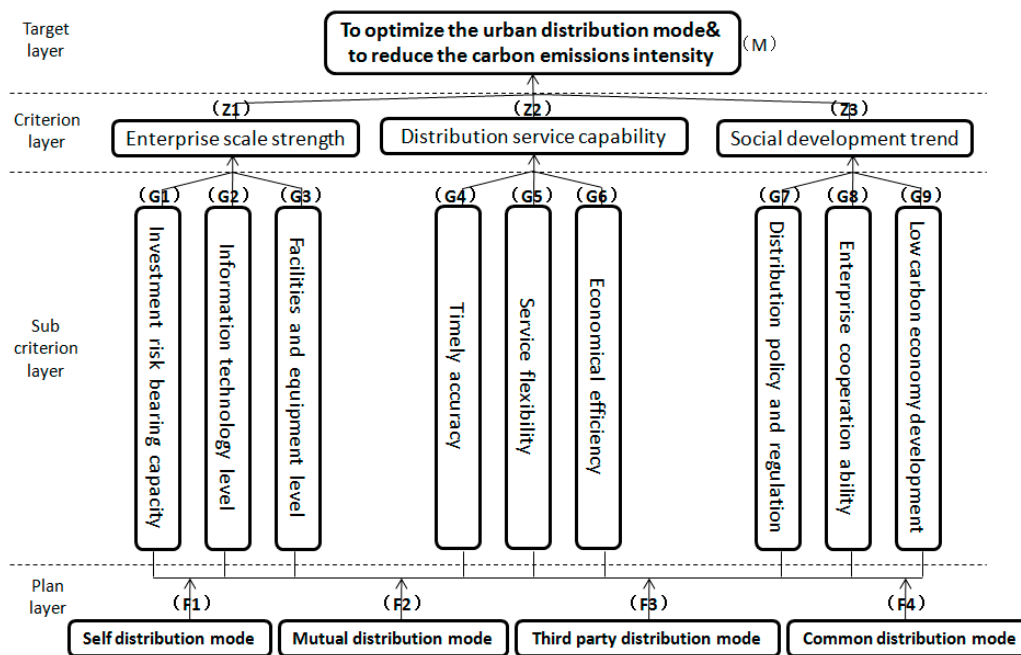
Target layer

To optimize the urban distribution mode& to reduce the carbon emissions intensity

（M）

Criterion layer

（Z1）
Enterprise scale strength

（Z2）
Distribution service capability

（Z3）
Social development trend

Sub criterion layer

（G1）
Investment risk bearing capacity

（G2）
Information technology level

（G3）
Facilities and equipment level

（G4）
Timely accuracy

（G5）
Service flexibility

（G6）
Economical efficiency

（G7）
Distribution policy and regulation

（G8）
Enterprise cooperation ability

（G9）
Low carbon economy development

Plan layer

（F1）
Self distribution mode

（F2）
Mutual distribution mode

（F3）
Third party distribution mode

（F4）
Common distribution mode